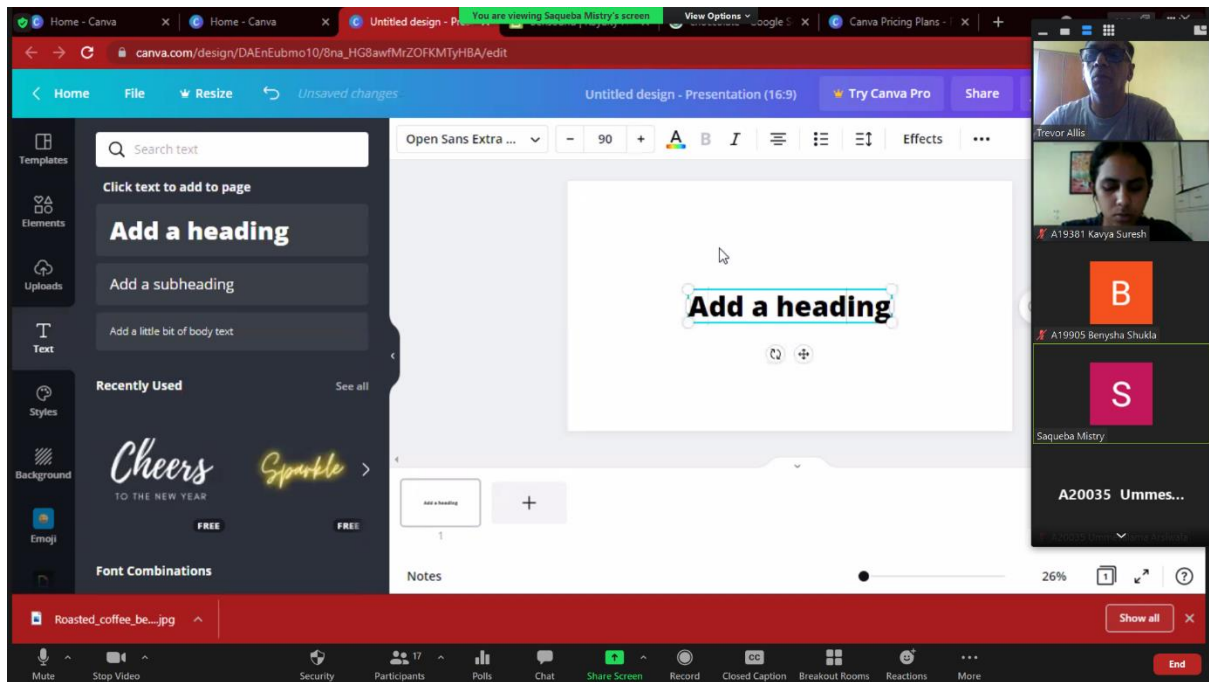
Home - Canva
Home - Canva
Untitled design - Pr
You are viewing Saqueba Mistry's screen
View Options
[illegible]oogle S
Canva Pricing Plans -
canva.com/design/DAEnEubmo10/8na_HG8awfMrZOFKMTyHBA/edit
Home
File
Resize
Unsaved changes
Untitled design - Presentation (16:9)
Try Canva Pro
Share
Templates
Elements
Uploads
Text
Styles
Background
Emoji
Search text
Click text to add to page
Add a heading
Add a subheading
Add a little bit of body text
Recently Used
See all
Cheers
TO THE NEW YEAR
Sparkle
FREE
FREE
Font Combinations
Open Sans Extra ...
90
Effects
...
Add a heading
Add a heading
1
Notes
26%
1
Trevor Allis
A19381 Kavya Suresh
B
A19905 Benysha Shukla
S
Saqueba Mistry
A20035 Ummes...
Roasted_coffee_be....jpg
Show all
Mute
Stop Video
Security
Participants 17
Polls
Chat
Share Screen
Record
Closed Caption
Breakout Rooms
Reactions
More
End